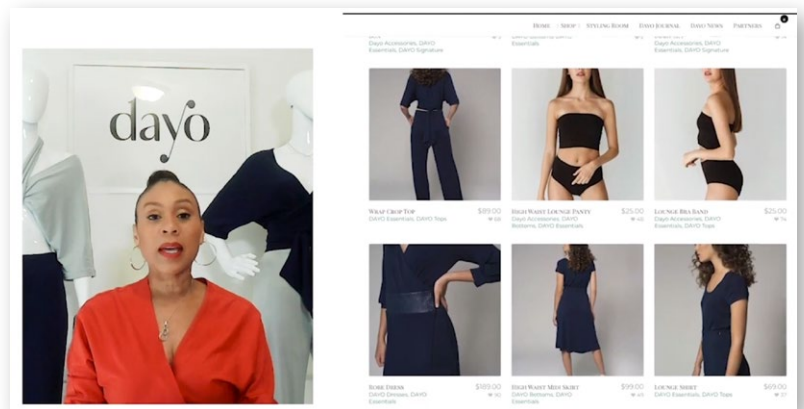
dayo

HOME SHOP STYLING ROOM DAYO JOURNAL DAYO NEWS PARTNERS

Dayo Accessories, DAYO Essentials

Essentials

Dayo Accessories, DAYO Essentials, DAYO Signature

WRAP CROP TOP $89.00
DAYO Essentials, DAYO Tops

HIGH WAIST LOUNGE PANTY $25.00
Dayo Accessories, DAYO Bottoms, DAYO Essentials

LOUNGE BRA BAND $25.00
Dayo Accessories, DAYO Essentials, DAYO Tops

SOHE DRESS $189.00
DAYO Dresses, DAYO Essentials

HIGH WAIST MIDI SKIRT $99.00
DAYO Bottoms, DAYO Essentials

LOUNGE SHIRT $69.00
DAYO Essentials, DAYO Tops